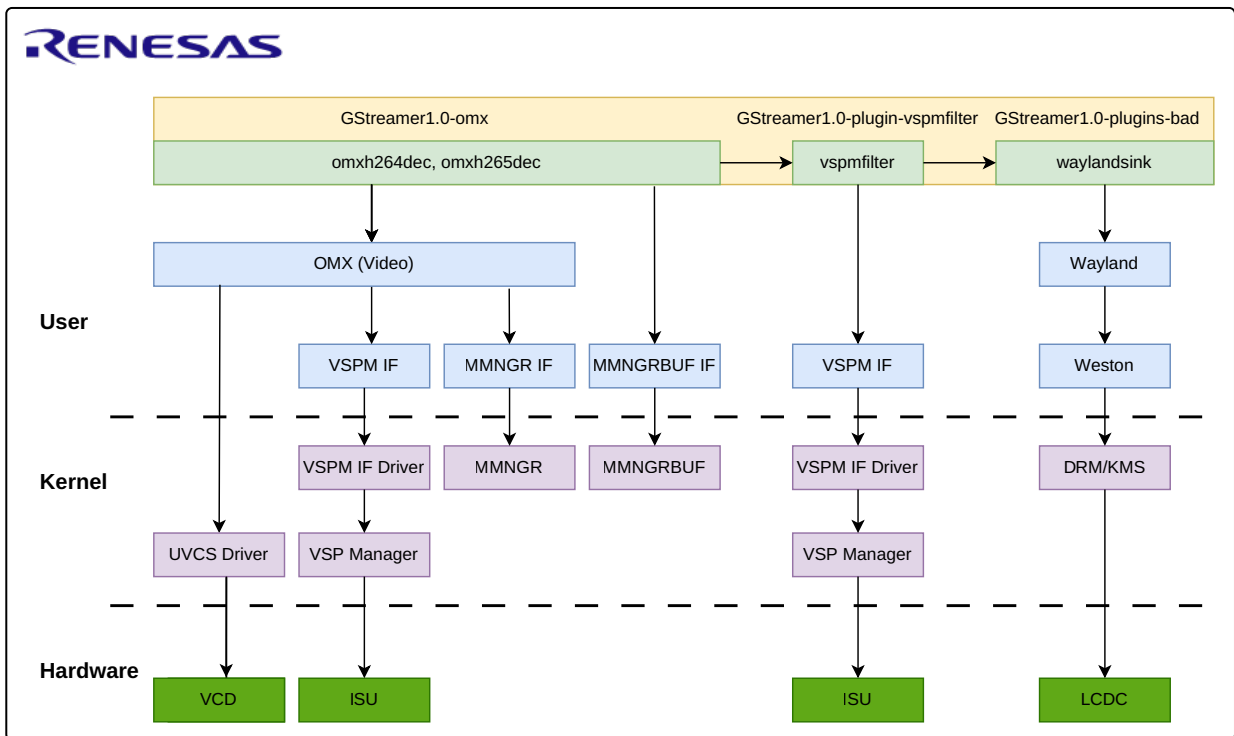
RENESAS

GStreamer1.0-omx

GStreamer1.0-plugin-vspmfilter

GStreamer1.0-plugins-bad

omxh264dec, omxh265dec

vspmfilter

waylandsink

OMX (Video)

Wayland

User

VSPM IF

MMNGR IF

MMNGRBUF IF

VSPM IF

Weston

Kernel

VSPM IF Driver

MMNGR

MMNGRBUF

VSPM IF Driver

DRM/KMS

UVCS Driver

VSP Manager

VSP Manager

Hardware

VCD

ISU

ISU

LCDC